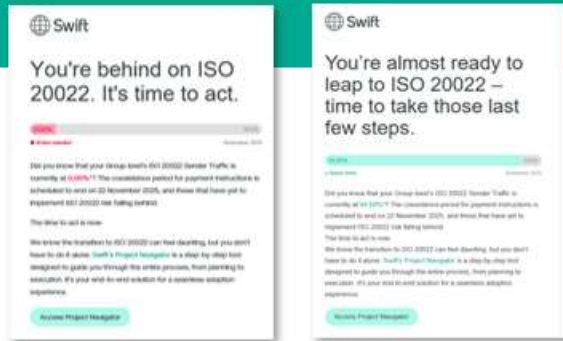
Swift

You're behind on ISO 20022. It's time to act.

0.00%

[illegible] November 2025

Did you know that your Group level's ISO 20022 Sender Traffic is currently at 0.00%? The coexistence period for payment instructions is scheduled to end on 22 November 2025, and those that have yet to implement ISO 20022 risk falling behind.

The time to act is now.

We know the transition to ISO 20022 can feel daunting, but you don't have to do it alone. Swift's Project Navigator is a step-by-step tool designed to guide you through the entire process, from planning to execution. It's your end-to-end solution for a seamless adoption experience.

Access Project Navigator

Swift

You're almost ready to leap to ISO 20022 – time to take those last few steps.

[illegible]

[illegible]

Did you know that your Group level's ISO 20022 Sender Traffic is currently at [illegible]? The coexistence period for payment instructions is scheduled to end on 22 November 2025, and those that have yet to implement ISO 20022 risk falling behind.

The time to act is now.

We know the transition to ISO 20022 can feel daunting, but you don't have to do it alone. Swift's Project Navigator is a step-by-step tool designed to guide you through the entire process, from planning to execution. It's your end-to-end solution for a seamless adoption experience.

Access Project Navigator